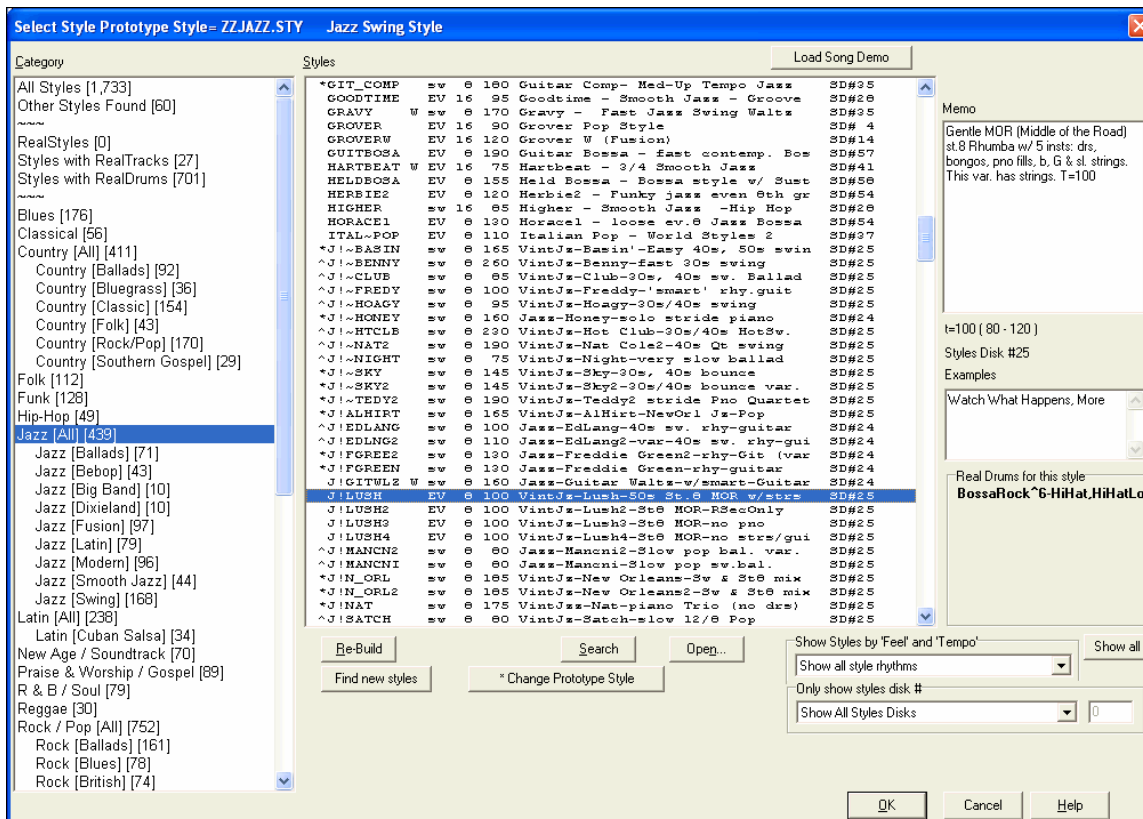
Select Style Prototype Style= ZZJAZZ.STY Jazz Swing Style

Category

All Styles [1,733]
Other Styles Found [60]
~~~
RealStyles [0]
Styles with RealTracks [27]
Styles with RealDrums [701]
~~~
Blues [176]
Classical [56]
Country [All] [411]
Country [Ballads] [92]
Country [Bluegrass] [36]
Country [Classic] [154]
Country [Folk] [43]
Country [Rock/Pop] [170]
Country [Southern Gospel] [29]
Folk [112]
Funk [128]
Hip-Hop [49]
Jazz [All] [439]
Jazz [Ballads] [71]
Jazz [Bebop] [43]
Jazz [Big Band] [10]
Jazz [Dixieland] [10]
Jazz [Fusion] [97]
Jazz [Latin] [79]
Jazz [Modern] [96]
Jazz [Smooth Jazz] [44]
Jazz [Swing] [168]
Latin [All] [238]
Latin [Cuban Salsa] [34]
New Age / Soundtrack [70]
Praise & Worship / Gospel [89]
R & B / Soul [79]
Reggae [30]
Rock / Pop [All] [752]
Rock [Ballads] [161]
Rock [Blues] [78]
Rock [British] [74]

Styles

Load Song Demo

*GIT_COMP sw 8 180 Guitar Comp- Med-Up Tempo Jazz SD#35
GOODTIME EV 16 95 Goodtime - Smooth Jazz - Groove SD#28
GRAVY W sw 8 170 Gravy - Fast Jazz Swing Waltz SD#35
GROVER EV 16 90 Grover Pop Style SD# 4
GROVERW EV 16 120 Grover W (Fusion) SD#14
GUITBOSA EV 8 190 Guitar Bossa - fast contemp. Bos SD#57
HARTBEAT W EV 16 75 Hartbeat - 3/4 Smooth Jazz SD#41
HELDBOSA EV 8 155 Held Bossa - Bossa style w/ Sust SD#58
HERBIE2 EV 8 120 Herbie2 - Funky jazz even 8th gr SD#54
HIGHER sw 16 85 Higher - Smooth Jazz -Hip Hop SD#28
HORACE1 EV 8 130 Horace1 - loose ev.8 Jazz Bossa SD#54
ITAL~POP EV 8 110 Italian Pop - World Styles 2 SD#37
*J!~BASIN sw 8 165 VintJz-Basin'-Easy 40s, 50s swin SD#25
^J!~BENNY sw 8 260 VintJz-Benny-fast 30s swing SD#25
^J!~CLUB sw 8 85 VintJz-Club-30s, 40s sw. Ballad SD#25
^J!~FREDY sw 8 100 VintJz-Freddy-'smart' rhy.guit SD#25
^J!~HOAGY sw 8 95 VintJz-Hoagy-30s/40s swing SD#25
*J!~HONEY sw 8 160 Jazz-Honey-solo stride piano SD#24
^J!~HTCLB sw 8 230 VintJz-Hot Club-30s/40s HotSw. SD#25
^J!~NAT2 sw 8 190 VintJz-Nat Cole2-40s Qt swing SD#25
^J!~NIGHT sw 8 75 VintJz-Night-very slow ballad SD#25
*J!~SKY sw 8 145 VintJz-Sky-30s, 40s bounce SD#25
*J!~SKY2 sw 8 145 VintJz-Sky2-30s/40s bounce var. SD#25
*J!~TEDY2 sw 8 190 VintJz-Teddy2 stride Pno Quartet SD#25
*J!ALHIRT sw 8 165 VintJz-AlHirt-NewOrl Jz-Pop SD#25
^J!EDLANG sw 8 100 Jazz-EdLang-40s sw. rhy-guitar SD#24
^J!EDLNG2 sw 8 110 Jazz-EdLang2-var-40s sw. rhy-gui SD#24
^J!FGREE2 sw 8 130 Jazz-Freddie Green2-rhy-Git (var SD#24
*J!FGREEN sw 8 130 Jazz-Freddie Green-rhy-guitar SD#24
^J!GITWLZ W sw 8 160 Jazz-Guitar Waltz-w/smart-Guitar SD#24
J!LUSH EV 8 100 VintJz-Lush-50s St.8 MOR w/strs SD#25
J!LUSH2 EV 8 100 VintJz-Lush2-St8 MOR-RSecOnly SD#25
J!LUSH3 EV 8 100 VintJz-Lush3-St8 MOR-no pno SD#25
J!LUSH4 EV 8 100 VintJz-Lush4-St8 MOR-no strs/gui SD#25
^J!MANCN2 sw 8 80 Jazz-Mancni2-Slow pop bal. var. SD#24
^J!MANCNI sw 8 80 Jazz-Mancni-Slow pop sw.bal. SD#24
*J!N_ORL sw 8 185 VintJz-New Orleans-Sw & St8 mix SD#25
^J!N_ORL2 sw 8 185 VintJz-New Orleans2-Sw & St8 mix SD#25
*J!NAT sw 8 175 VintJz-Nat-piano Trio (no drs) SD#25
*J!SATCH sw 8 80 VintJz-Satch-slow 12/8 Pop SD#25

Memo
Gentle MOR (Middle of the Road) st.8 Rhumba w/ 5 insts: drs, bongos, pno fills, b, G & sl. strings. This var. has strings. T=100

t=100 ( 80 - 120 )
Styles Disk #25
Examples
Watch What Happens, More

Real Drums for this style
BossaRock^6-HiHat,HiHatLo

Re-Build
Search
Open...
Find new styles
* Change Prototype Style

Show Styles by 'Feel' and 'Tempo'
Show all style rhythms
Show all
Only show styles disk #
Show All Styles Disks
0

OK
Cancel
Help